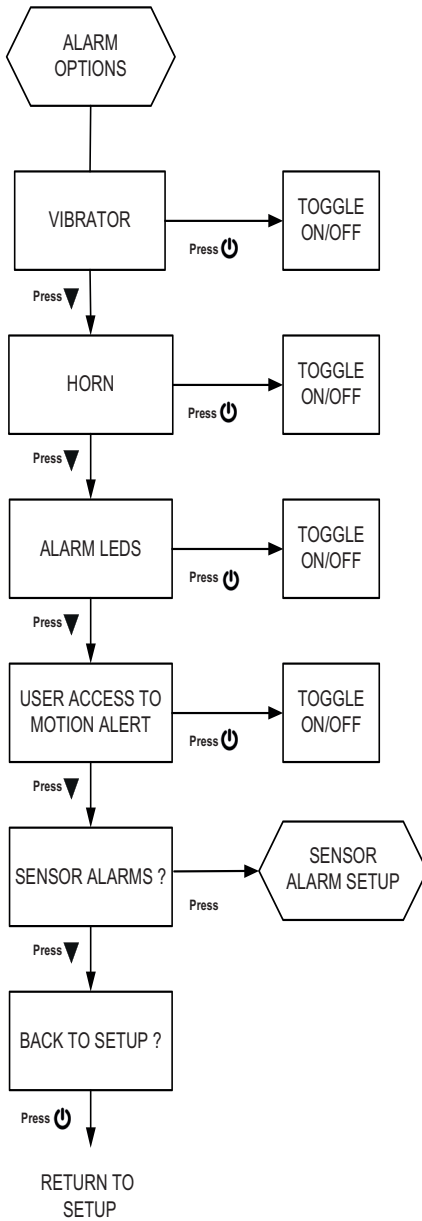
ALARM OPTIONS

VIBRATOR

Press ⏻

TOGGLE ON/OFF

Press ▼

HORN

Press ⏻

TOGGLE ON/OFF

Press ▼

ALARM LEDS

Press ⏻

TOGGLE ON/OFF

Press ▼

USER ACCESS TO MOTION ALERT

Press ⏻

TOGGLE ON/OFF

Press ▼

SENSOR ALARMS ?

Press

SENSOR ALARM SETUP

Press ▼

BACK TO SETUP ?

Press ⏻

RETURN TO SETUP